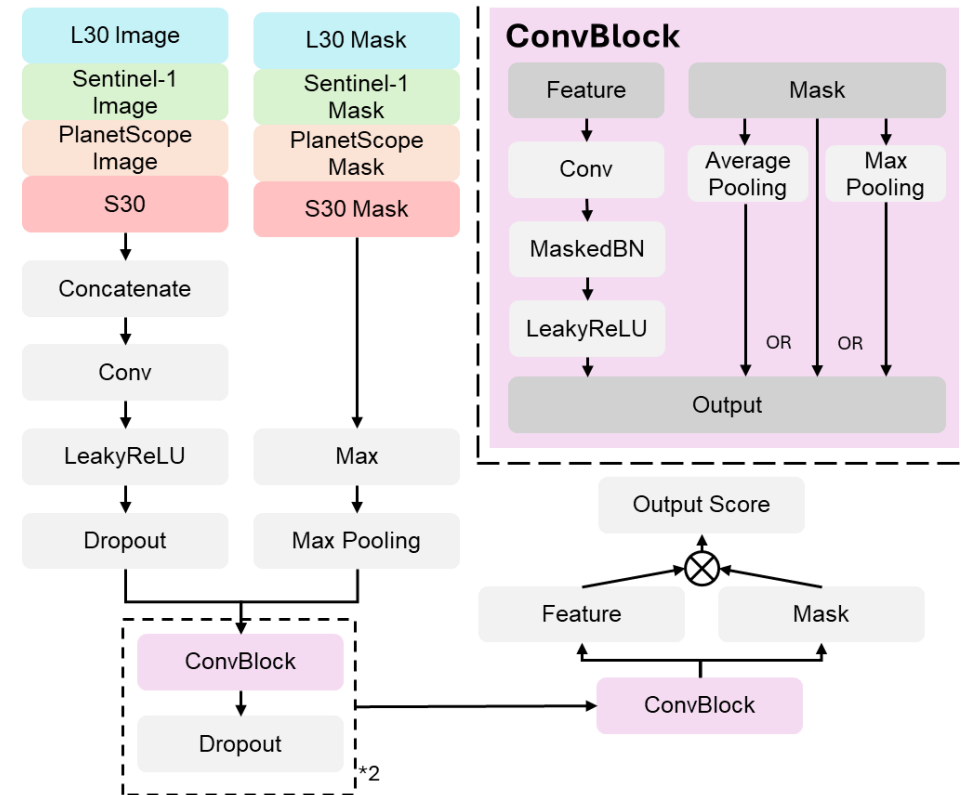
L30 Image
Sentinel-1 Image
PlanetScope Image
S30
Concatenate
Conv
LeakyReLU
Dropout

L30 Mask
Sentinel-1 Mask
PlanetScope Mask
S30 Mask
Max
Max Pooling

ConvBlock
Feature
Conv
MaskedBN
LeakyReLU
Mask
Average Pooling
Max Pooling
OR
OR
Output

ConvBlock
Dropout
*2

Output Score
$\otimes$
Feature
Mask
ConvBlock